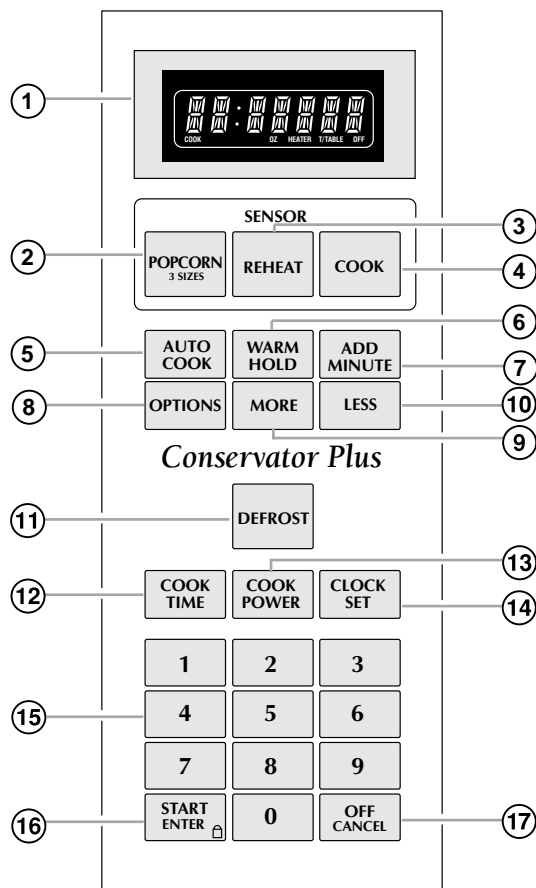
1
88:88888
COOK OZ HEATER T/TABLE OFF

SENSOR
2 POPCORN 3 SIZES
3 REHEAT
COOK 4

5 AUTO COOK
WARM HOLD 6
ADD MINUTE 7
8 OPTIONS
MORE 9
LESS 10

Conservator Plus

11 DEFROST

12 COOK TIME
COOK POWER 13
CLOCK SET 14

1 2 3
15 4 5 6
7 8 9
16 START ENTER
0
OFF CANCEL 17